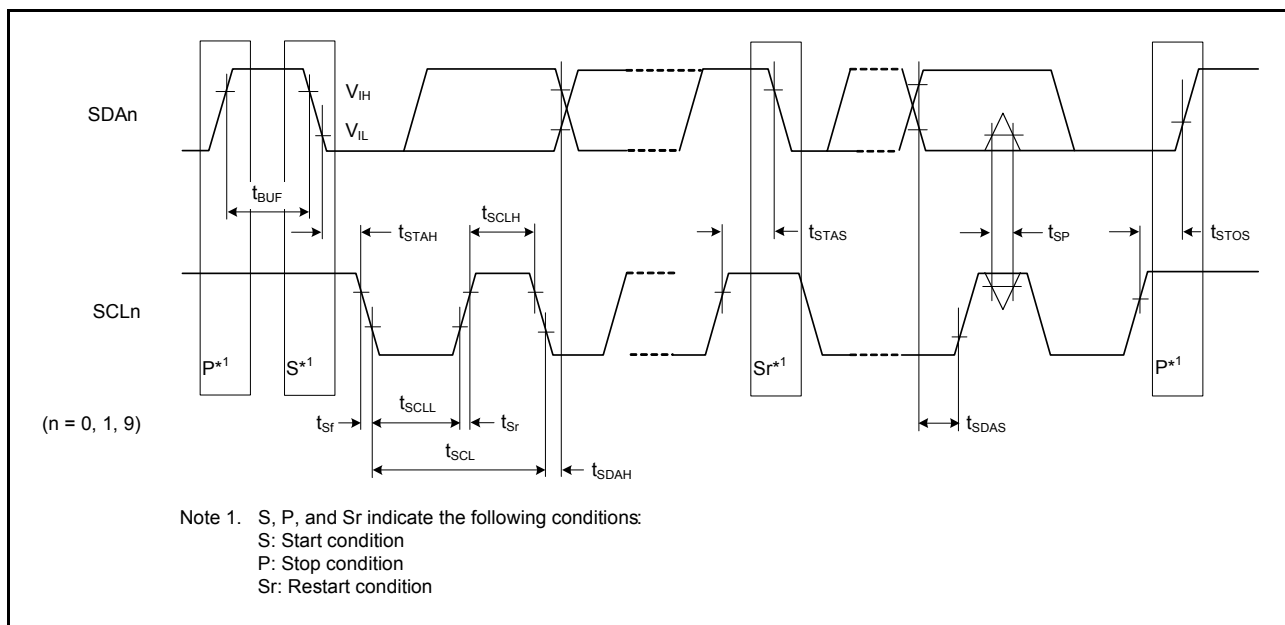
SDAn

$V_{IH}$

$V_{IL}$

$t_{BUF}$

$t_{STAH}$

$t_{SCLH}$

$t_{STAS}$

$t_{SP}$

$t_{STOS}$

SCLn

$P^{*1}$

$S^{*1}$

$Sr^{*1}$

$P^{*1}$

(n = 0, 1, 9)

$t_{Sf}$

$t_{SCLL}$

$t_{Sr}$

$t_{SCL}$

$t_{SDAH}$

$t_{SDAS}$

Note 1. S, P, and Sr indicate the following conditions:
S: Start condition
P: Stop condition
Sr: Restart condition